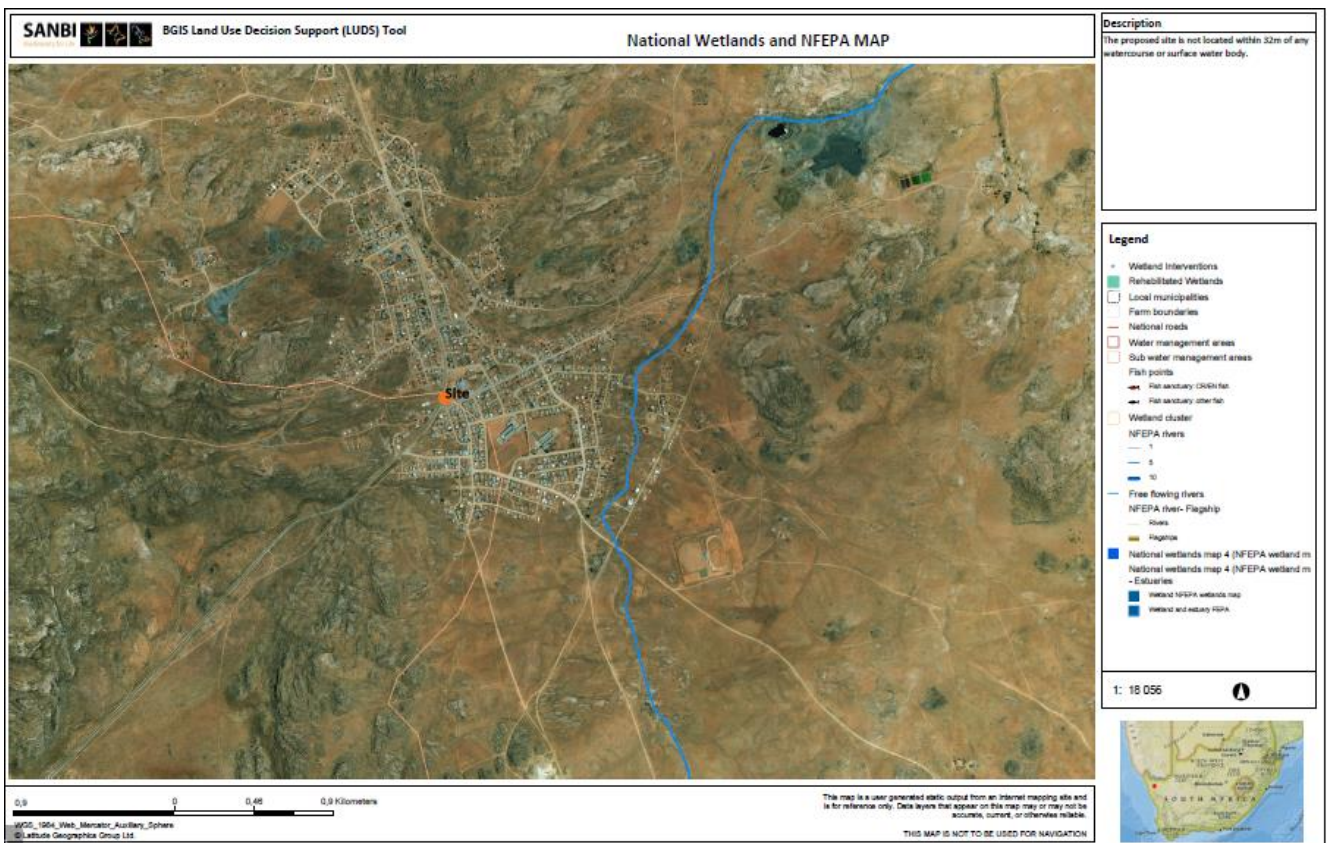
SANBI Biodiversity for Life

BGIS Land Use Decision Support (LUDS) Tool

National Wetlands and NFEPA MAP

Description

The proposed site is not located within 32m of any watercourse or surface water body.

Site

Legend

Wetland Interventions
Rehabilitated Wetlands
Local municipalities
Farm boundaries
National roads
Water management areas
Sub water management areas
Fish points
Fish sanctuary: CR/EN fish
Fish sanctuary: other fish
Wetland cluster
NFEPA rivers
1
5
10
Free flowing rivers
NFEPA river- Flagship
Rivers
Flagships
National wetlands map 4 (NFEPA wetland m
National wetlands map 4 (NFEPA wetland m - Estuaries
Wetland NFEPA wetlands map
Wetland and estuary FEPA

1: 18 056

SOUTH AFRICA

0,9 0 0,45 0,9 Kilometers

WGS_1984_Web_Mercator_Auxiliary_Sphere
© Latitude Geographics Group Ltd.

This map is a user generated static output from an Internet mapping site and is for reference only. Data layers that appear on this map may or may not be accurate, current, or otherwise reliable.

THIS MAP IS NOT TO BE USED FOR NAVIGATION